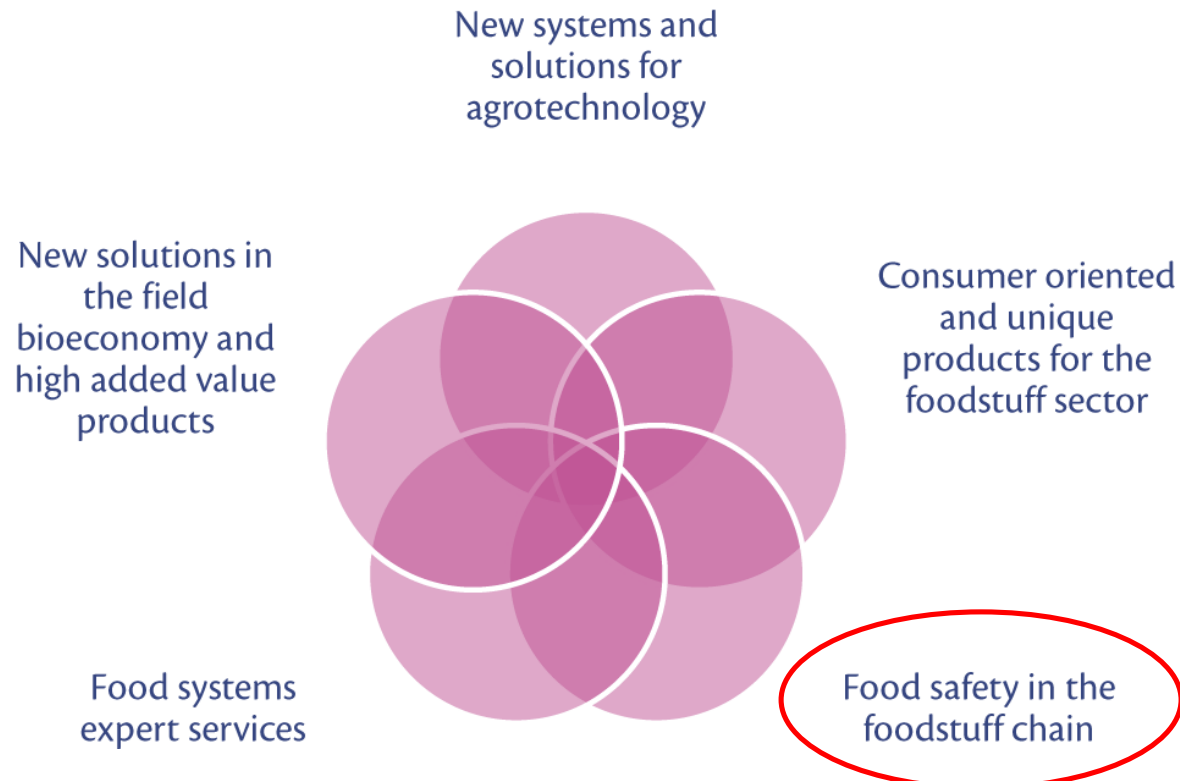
New systems and solutions for agrotechnology

New solutions in the field bioeconomy and high added value products

Consumer oriented and unique products for the foodstuff sector

Food systems expert services

Food safety in the foodstuff chain